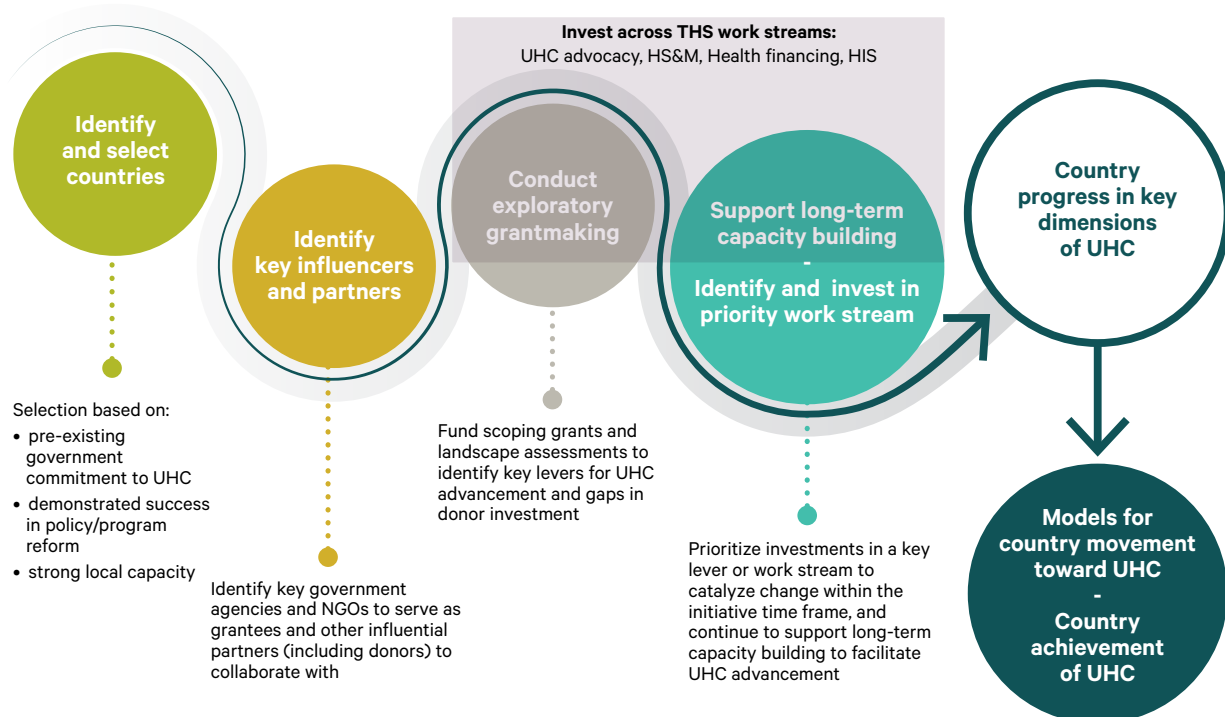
Invest across THS work streams:
UHC advocacy, HS&M, Health financing, HIS

Identify and select countries

Selection based on:
• pre-existing government commitment to UHC
• demonstrated success in policy/program reform
• strong local capacity

Identify key influencers and partners

Identify key government agencies and NGOs to serve as grantees and other influential partners (including donors) to collaborate with

Conduct exploratory grantmaking

Fund scoping grants and landscape assessments to identify key levers for UHC advancement and gaps in donor investment

Support long-term capacity building
-
Identify and invest in priority work stream

Prioritize investments in a key lever or work stream to catalyze change within the initiative time frame, and continue to support long-term capacity building to facilitate UHC advancement

Country progress in key dimensions of UHC

Models for country movement toward UHC
-
Country achievement of UHC